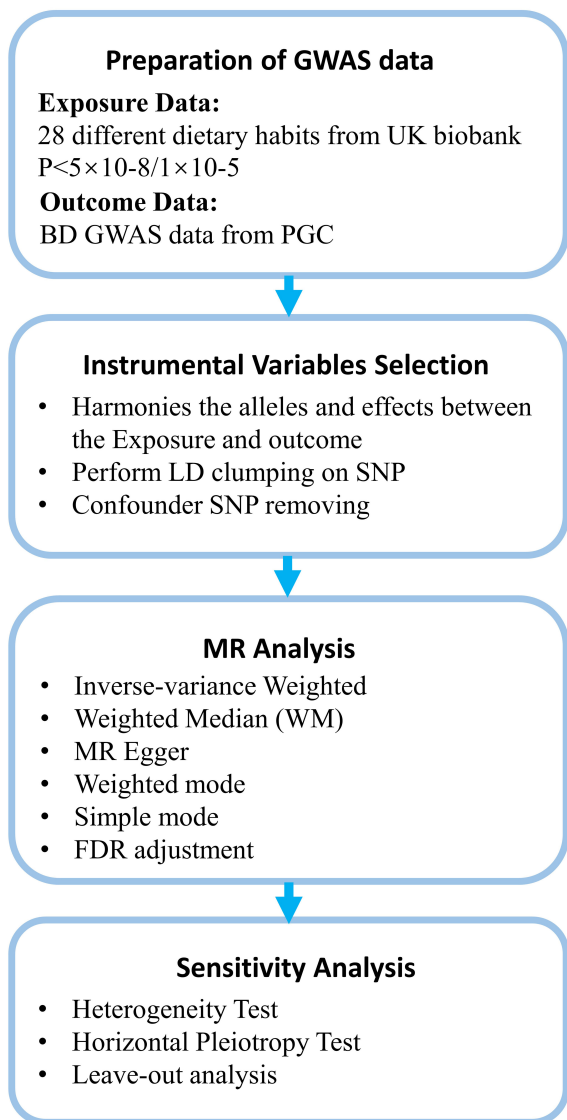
Preparation of GWAS data

Exposure Data:
28 different dietary habits from UK biobank
P<5×10-8/1×10-5

Outcome Data:
BD GWAS data from PGC

Instrumental Variables Selection

- Harmonies the alleles and effects between the Exposure and outcome
- Perform LD clumping on SNP
- Confounder SNP removing

MR Analysis

- Inverse-variance Weighted
- Weighted Median (WM)
- MR Egger
- Weighted mode
- Simple mode
- FDR adjustment

Sensitivity Analysis

- Heterogeneity Test
- Horizontal Pleiotropy Test
- Leave-out analysis